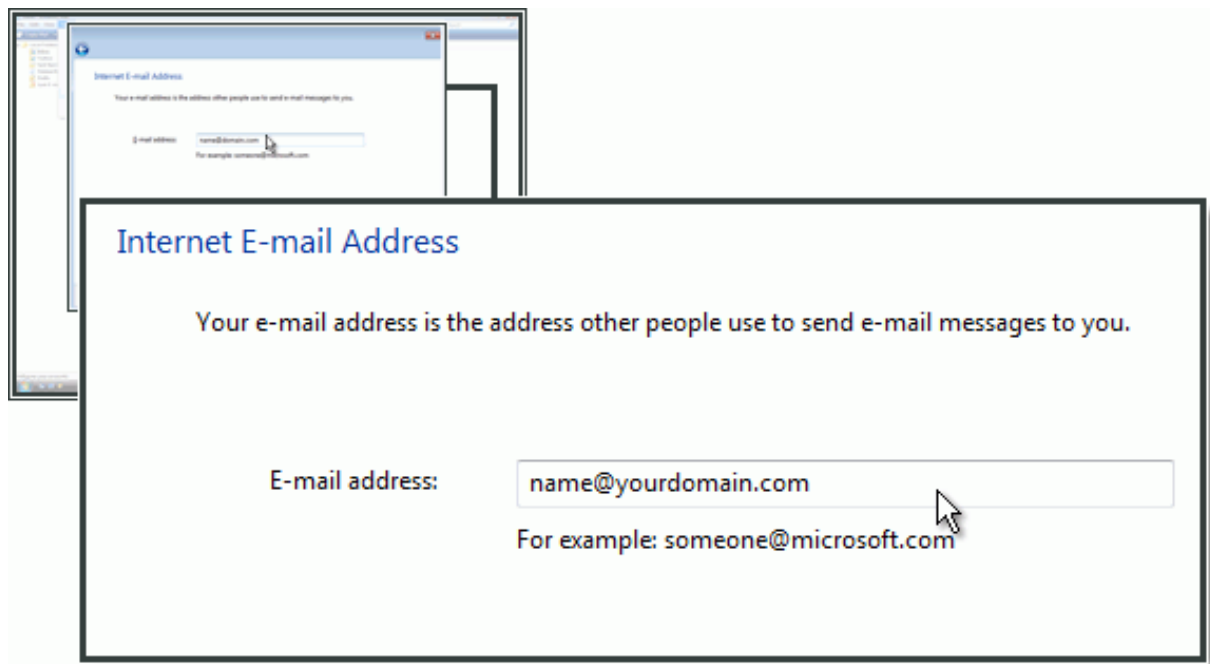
Internet E-mail Address

Your e-mail address is the address other people use to send e-mail messages to you.

E-mail address:

name@domain.com

For example: someone@microsoft.com

Internet E-mail Address

Your e-mail address is the address other people use to send e-mail messages to you.

E-mail address:

name@yourdomain.com

For example: someone@microsoft.com